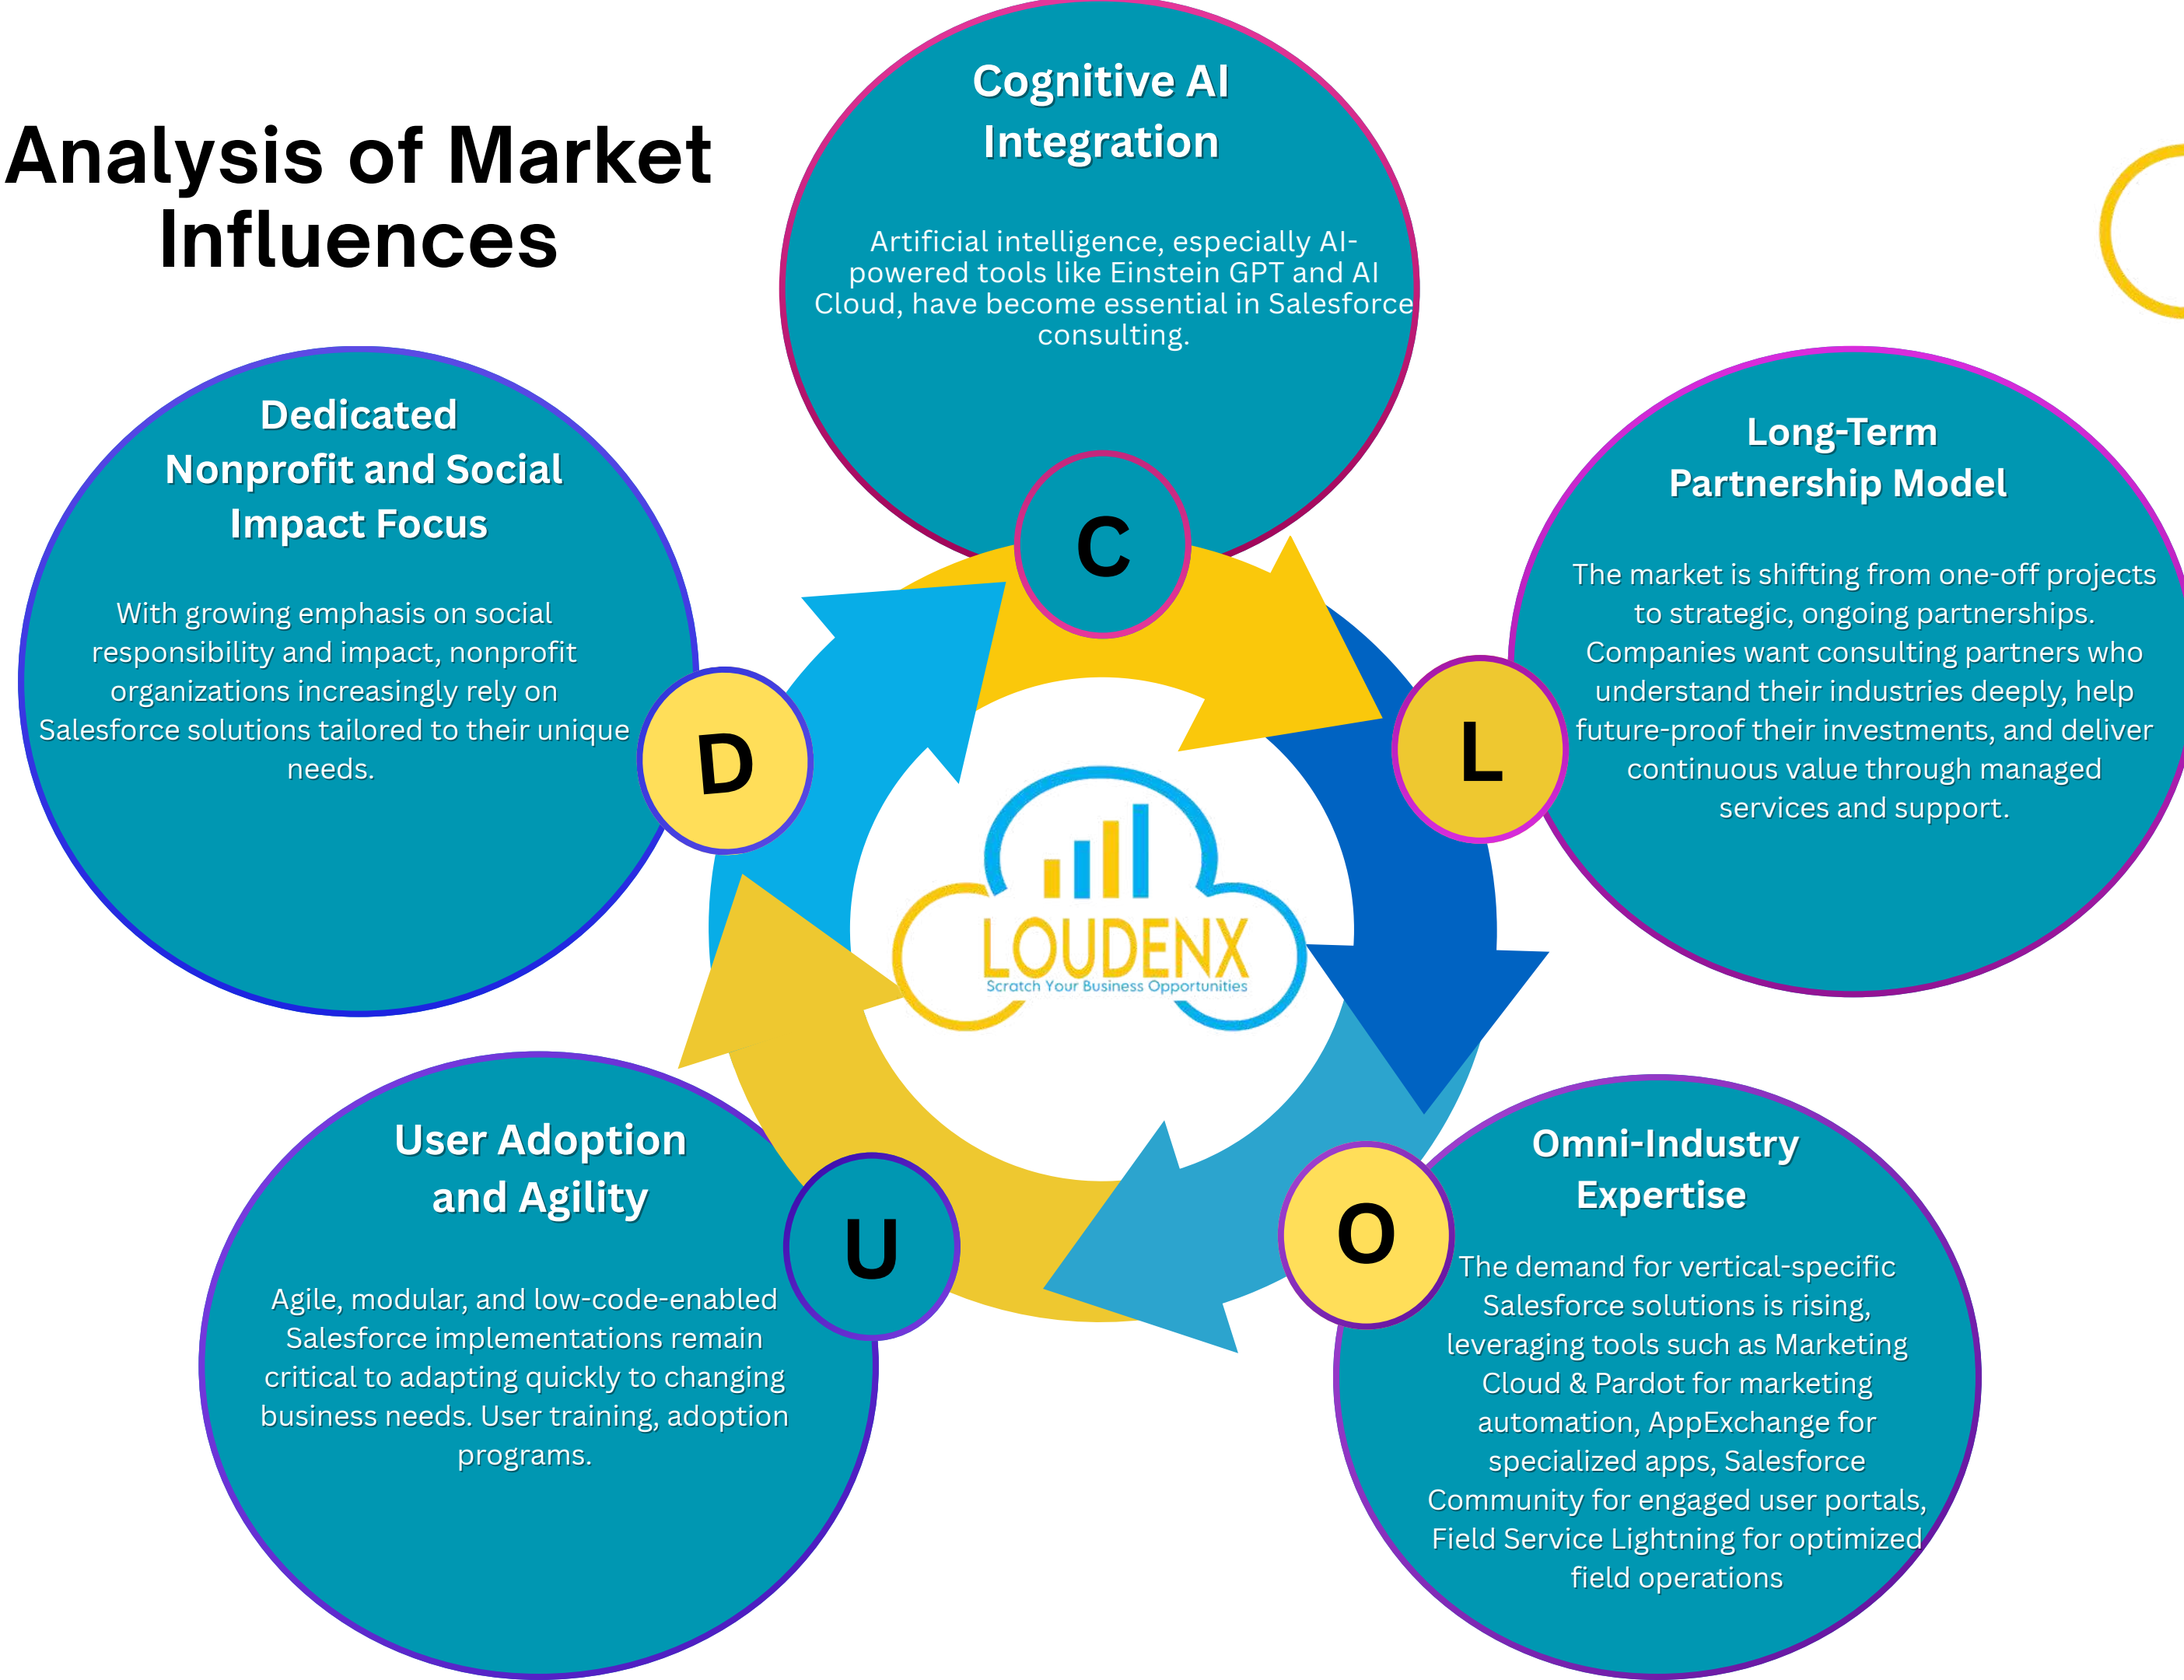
Analysis of Market Influences

Cognitive AI Integration

Artificial intelligence, especially AI-powered tools like Einstein GPT and AI Cloud, have become essential in Salesforce consulting.

C

Dedicated Nonprofit and Social Impact Focus

With growing emphasis on social responsibility and impact, nonprofit organizations increasingly rely on Salesforce solutions tailored to their unique needs.

D

Long-Term Partnership Model

The market is shifting from one-off projects to strategic, ongoing partnerships. Companies want consulting partners who understand their industries deeply, help future-proof their investments, and deliver continuous value through managed services and support.

L

LOUDENX
Scratch Your Business Opportunities

User Adoption and Agility

U

Agile, modular, and low-code-enabled Salesforce implementations remain critical to adapting quickly to changing business needs. User training, adoption programs.

Omni-Industry Expertise

O

The demand for vertical-specific Salesforce solutions is rising, leveraging tools such as Marketing Cloud & Pardot for marketing automation, AppExchange for specialized apps, Salesforce Community for engaged user portals, Field Service Lightning for optimized field operations